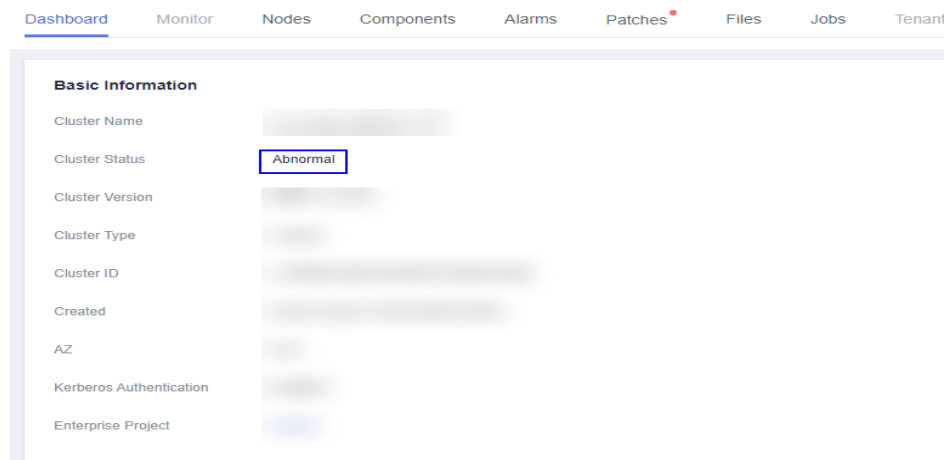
Dashboard Monitor Nodes Components Alarms Patches Files Jobs Tenant

Basic Information

Cluster Name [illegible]

Cluster Status Abnormal

Cluster Version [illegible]

Cluster Type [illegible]

Cluster ID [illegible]

Created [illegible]

AZ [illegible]

Kerberos Authentication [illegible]

Enterprise Project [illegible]